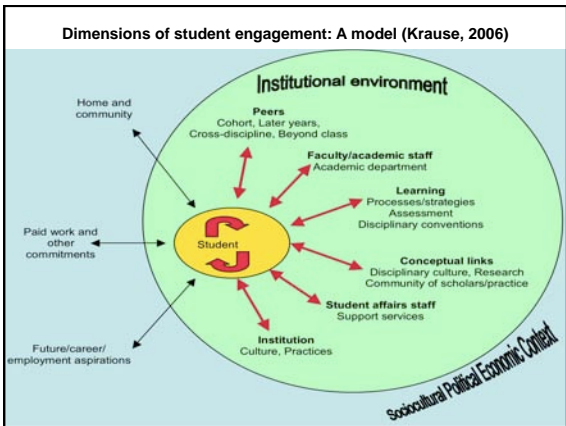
Dimensions of student engagement: A model (Krause, 2006)

Institutional environment

Home and community

Paid work and other commitments

Future/career/ employment aspirations

Student

Peers
Cohort, Later years, Cross-discipline, Beyond class

Faculty/academic staff
Academic department

Learning
Processes/strategies
Assessment
Disciplinary conventions

Conceptual links
Disciplinary culture, Research
Community of scholars/practice

Student affairs staff
Support services

Institution
Culture, Practices

Sociocultural Political Economic Context